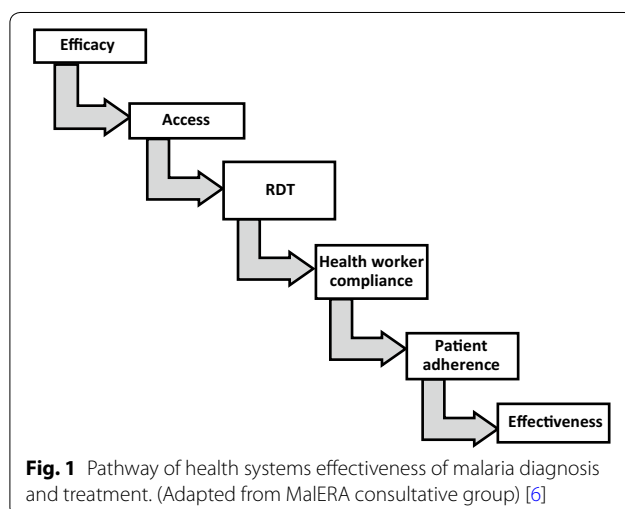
Efficacy

Access

RDT

Health worker compliance

Patient adherence

Effectiveness

Fig. 1 Pathway of health systems effectiveness of malaria diagnosis and treatment. (Adapted from MalERA consultative group) [6]